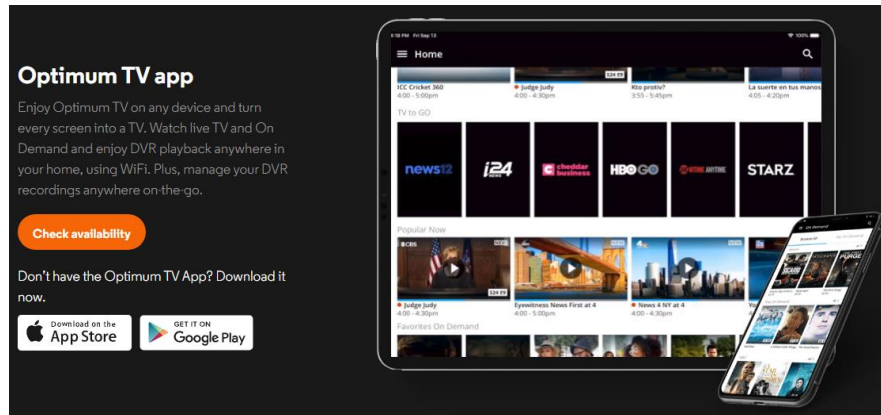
Optimum TV app

Enjoy Optimum TV on any device and turn every screen into a TV. Watch live TV and On Demand and enjoy DVR playback anywhere in your home, using WiFi. Plus, manage your DVR recordings anywhere on-the-go.

Check availability

Don't have the Optimum TV App? Download it now.

Download on the App Store

GET IT ON Google Play

Home

ICC Cricket 360
4:00 - 5:00pm

Judge Judy
4:00 - 4:30pm

Kto protiv?
3:55 - 5:45pm

La suerte en tus manos
4:00 - 4:20pm

TV to GO

news12

i24 NEWS

cheddar business

HBO GO

SHOWTIME ANYTIME

STARZ

Popular Now

Judge Judy
4:00 - 4:30pm

Eyewitness News First at 4
4:00 - 5:00pm

News 4 NY at 4
4:00 - 4:30pm

Favorites On Demand

On Demand